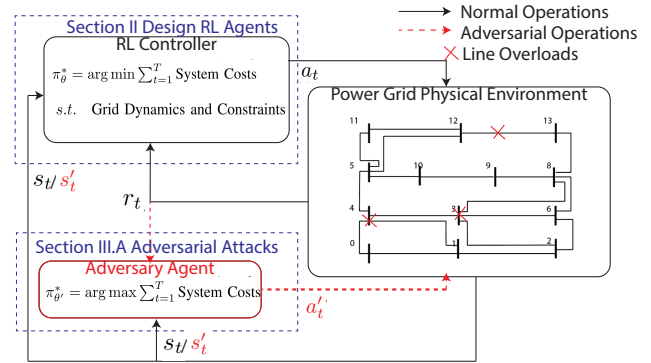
Section II Design RL Agents

RL Controller

$\pi_{\theta}^{*} = \arg\min \sum_{t=1}^{T}$ System Costs

$s.t.$ Grid Dynamics and Constraints

Normal Operations

Adversarial Operations

Line Overloads

$a_t$

Power Grid Physical Environment

11

12

13

5

10

9

8

4

3

6

0

1

2

$s_t$/ $s_t'$

$r_t$

Section III.A Adversarial Attacks

Adversary Agent

$\pi_{\theta'}^{*} = \arg\max \sum_{t=1}^{T}$ System Costs

$a_t'$

$s_t$/ $s_t'$